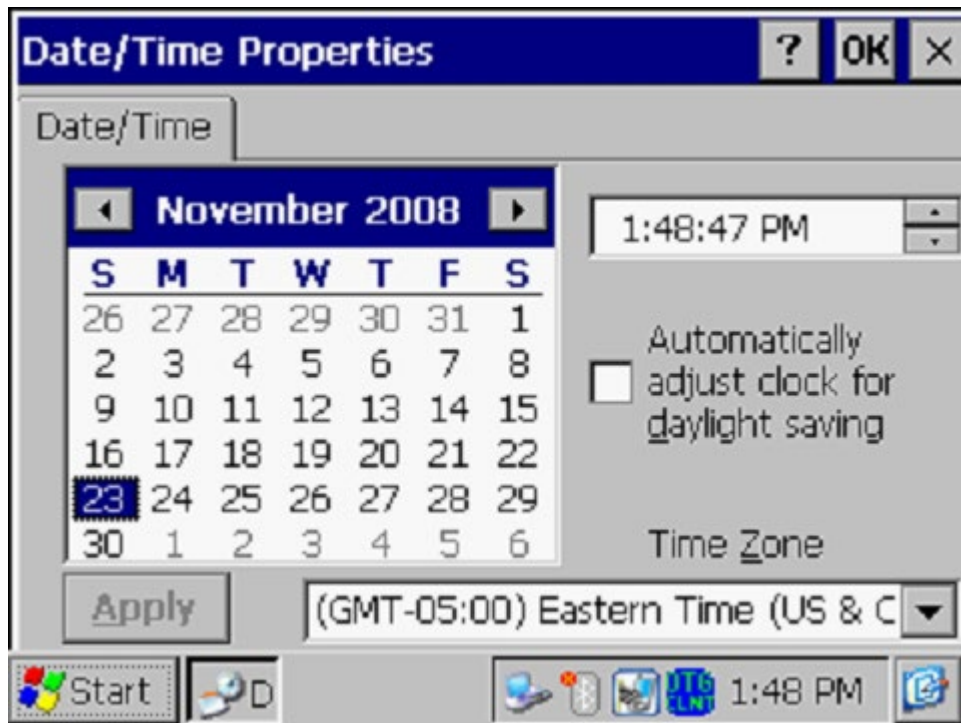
Date/Time Properties ? OK ×

Date/Time

November 2008

| S | M | T | W | T | F | S |
|---|---|---|---|---|---|---|
| 26 | 27 | 28 | 29 | 30 | 31 | 1 |
| 2 | 3 | 4 | 5 | 6 | 7 | 8 |
| 9 | 10 | 11 | 12 | 13 | 14 | 15 |
| 16 | 17 | 18 | 19 | 20 | 21 | 22 |
| 23 | 24 | 25 | 26 | 27 | 28 | 29 |
| 30 | 1 | 2 | 3 | 4 | 5 | 6 |

1:48:47 PM

Automatically adjust clock for daylight saving

Time Zone

Apply

(GMT-05:00) Eastern Time (US & C

Start D

DTG CLNT 1:48 PM